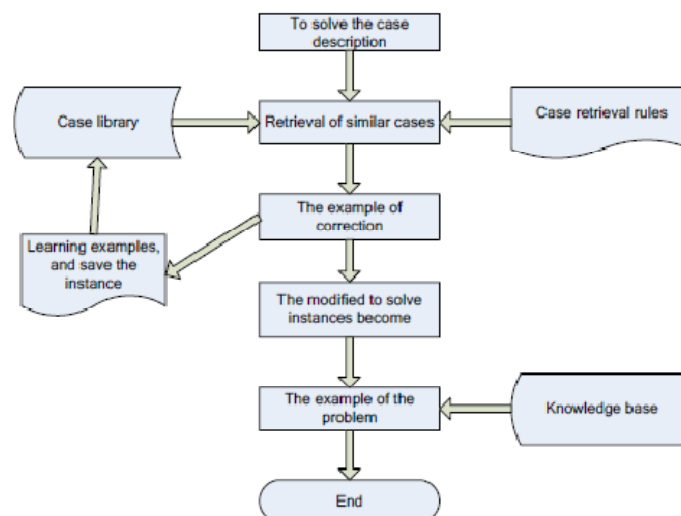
To solve the case description

Case library

Retrieval of similar cases

Case retrieval rules

The example of correction

Learning examples, and save the instance

The modified to solve instances become

The example of the problem

Knowledge base

End